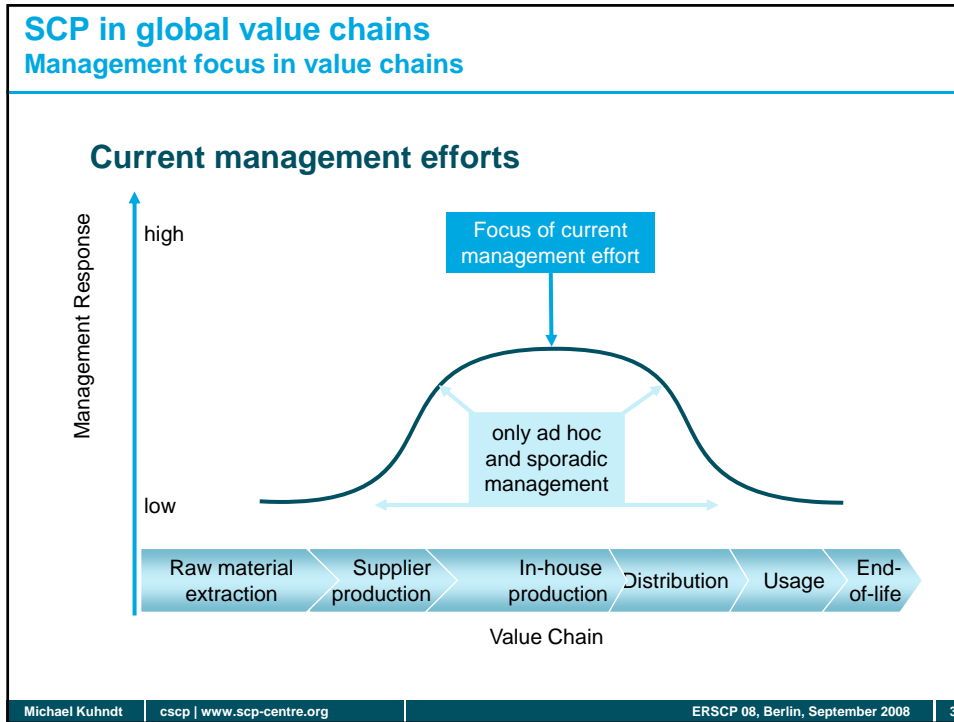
SCP in global value chains
Management focus in value chains

Current management efforts

Management Response

high

Focus of current management effort

only ad hoc and sporadic management

low

Raw material extraction

Supplier production

In-house production

Distribution

Usage

End-of-life

Value Chain

Michael Kuhndt | cscp | www.scp-centre.org | ERSCP 08, Berlin, September 2008 | 3